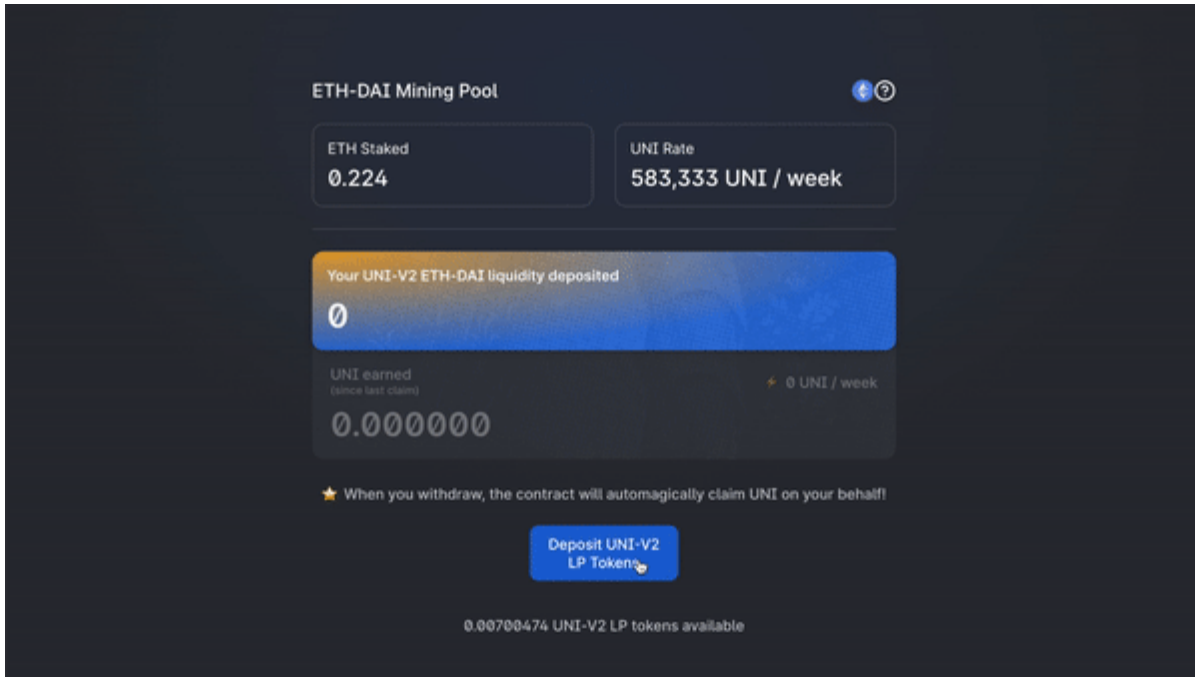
ETH-DAI Mining Pool

ETH Staked
0.224

UNI Rate
583,333 UNI / week

Your UNI-V2 ETH-DAI liquidity deposited
0

UNI earned
(since last claim)
0.000000

⚡ 0 UNI / week

★ When you withdraw, the contract will automagically claim UNI on your behalf!

Deposit UNI-V2 LP Tokens

0.00700474 UNI-V2 LP tokens available